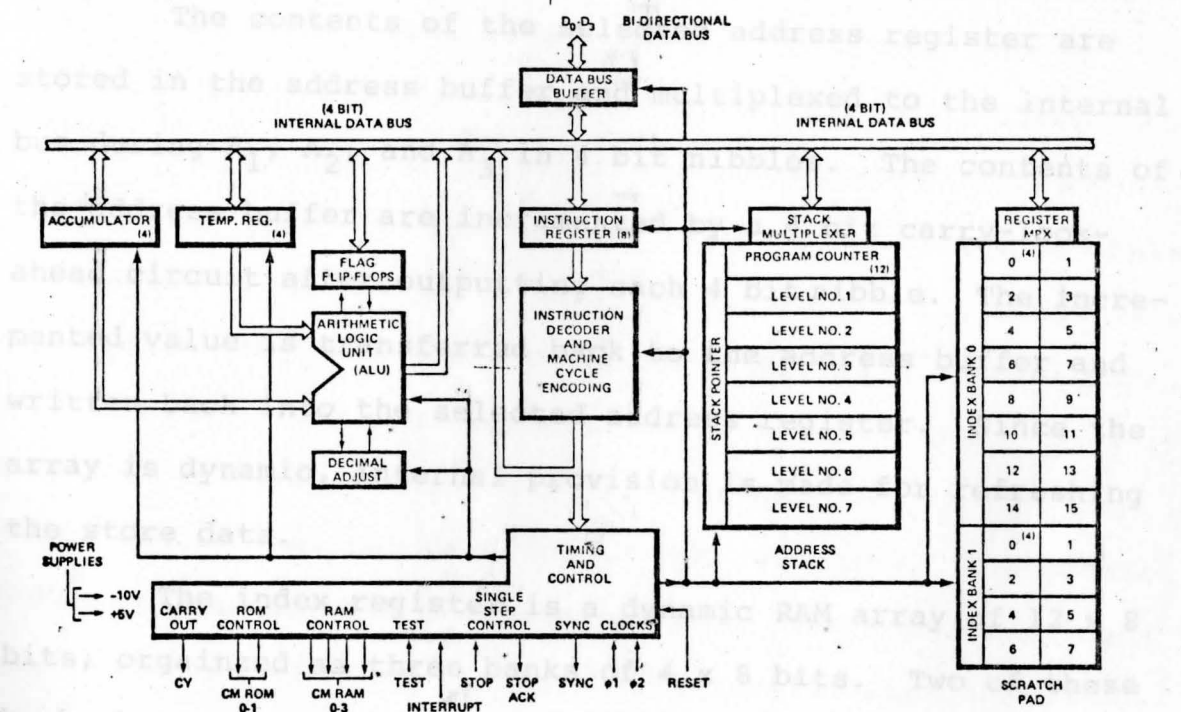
The contents of the selected address register are stored in the address buffer and multiplexed to the internal bus during $A_1$, $A_2$ and $A_3$ in 4 bit nibbles. The contents of the address buffer are incremented by a 4 bit carry-lookahead circuit after outputting each 4 bit nibble. The incremented value is transferred back to the address buffer and written back into the selected address register. Since the array is dynamic, internal provision is made for refreshing the store data.

The index register is a dynamic RAM array of 32 x 8 bits, orgainzed as three banks of 4 x 8 bits. Two of these

$D_0$-$D_3$ BI-DIRECTIONAL DATA BUS

DATA BUS BUFFER

(4 BIT) INTERNAL DATA BUS

(4 BIT) INTERNAL DATA BUS

ACCUMULATOR (4)

TEMP. REG. (4)

FLAG FLIP-FLOPS

ARITHMETIC LOGIC UNIT (ALU)

DECIMAL ADJUST

INSTRUCTION REGISTER (8)

INSTRUCTION DECODER AND MACHINE CYCLE ENCODING

STACK MULTIPLEXER

PROGRAM COUNTER (12)

LEVEL NO. 1

LEVEL NO. 2

LEVEL NO. 3

LEVEL NO. 4

LEVEL NO. 5

LEVEL NO. 6

LEVEL NO. 7

STACK POINTER

ADDRESS STACK

REGISTER MPX

INDEX BANK 0

| 0 (4) | 1 |
|---|---|
| 2 | 3 |
| 4 | 5 |
| 6 | 7 |
| 8 | 9 |
| 10 | 11 |
| 12 | 13 |
| 14 | 15 |

INDEX BANK 1

| 0 (4) | 1 |
|---|---|
| 2 | 3 |
| 4 | 5 |
| 6 | 7 |

SCRATCH PAD

TIMING AND CONTROL

POWER SUPPLIES

-10V

+5V

CARRY OUT

ROM CONTROL

RAM CONTROL

TEST

SINGLE STEP CONTROL

SYNC

CLOCKS

CY

CM ROM 0-1

CM RAM 0-3

TEST

INTERRUPT

STOP

STOP ACK

SYNC

$\phi 1$

$\phi 2$

RESET